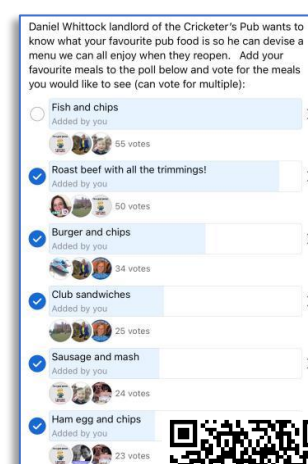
Daniel Whittock landlord of the Cricketer's Pub wants to know what your favourite pub food is so he can devise a menu we can all enjoy when they reopen. Add your favourite meals to the poll below and vote for the meals you would like to see (can vote for multiple):

Fish and chips
Added by you
55 votes

Roast beef with all the trimmings!
Added by you
50 votes

Burger and chips
Added by you
34 votes

Club sandwiches
Added by you
25 votes

Sausage and mash
Added by you
24 votes

Ham egg and chips
Added by you
23 votes